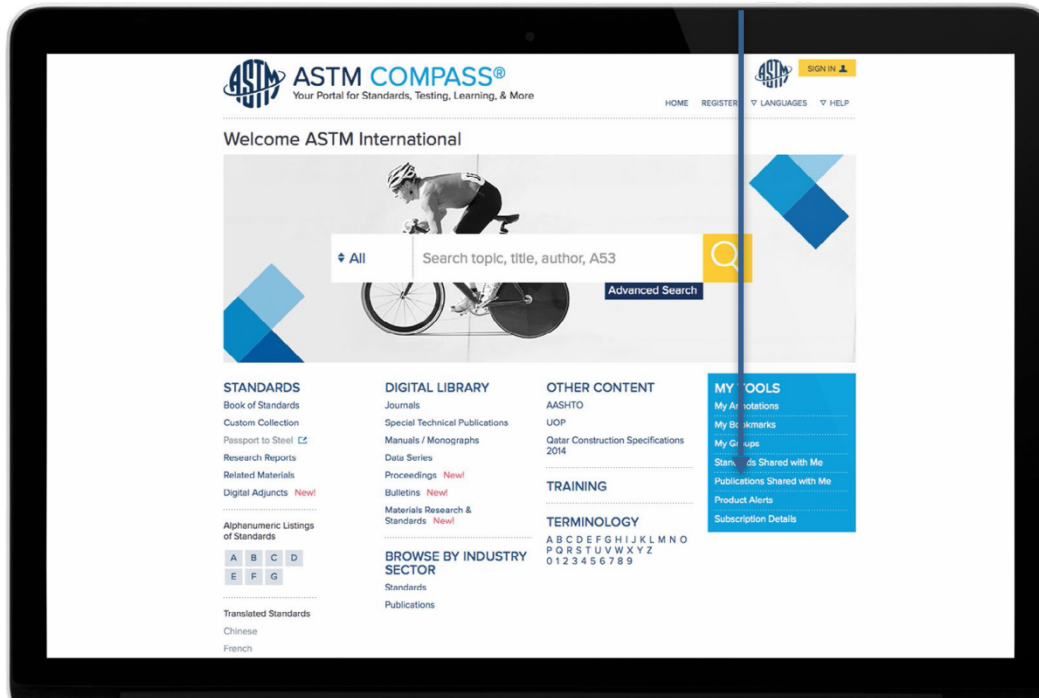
ASTM COMPASS®
Your Portal for Standards, Testing, Learning, & More

SIGN IN

HOME REGISTER ▽ LANGUAGES ▽ HELP

Welcome ASTM International

All Search topic, title, author, A53

Advanced Search

STANDARDS
Book of Standards
Custom Collection
Passport to Steel
Research Reports
Related Materials
Digital Adjuncts New!

Alphanumeric Listings of Standards
A B C D
E F G

Translated Standards
Chinese
French

DIGITAL LIBRARY
Journals
Special Technical Publications
Manuals / Monographs
Data Series
Proceedings New!
Bulletins New!
Materials Research & Standards New!

BROWSE BY INDUSTRY SECTOR
Standards
Publications

OTHER CONTENT
AASHTO
UOP
Qatar Construction Specifications 2014

TRAINING

TERMINOLOGY
A B C D E F G H I J K L M N O
P Q R S T U V W X Y Z
0 1 2 3 4 5 6 7 8 9

MY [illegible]OOLS
My A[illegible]notations
My B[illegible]kmarks
My G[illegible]ups
Stan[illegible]ds Shared with Me
Publications Shared with Me
Product Alerts
Subscription Details